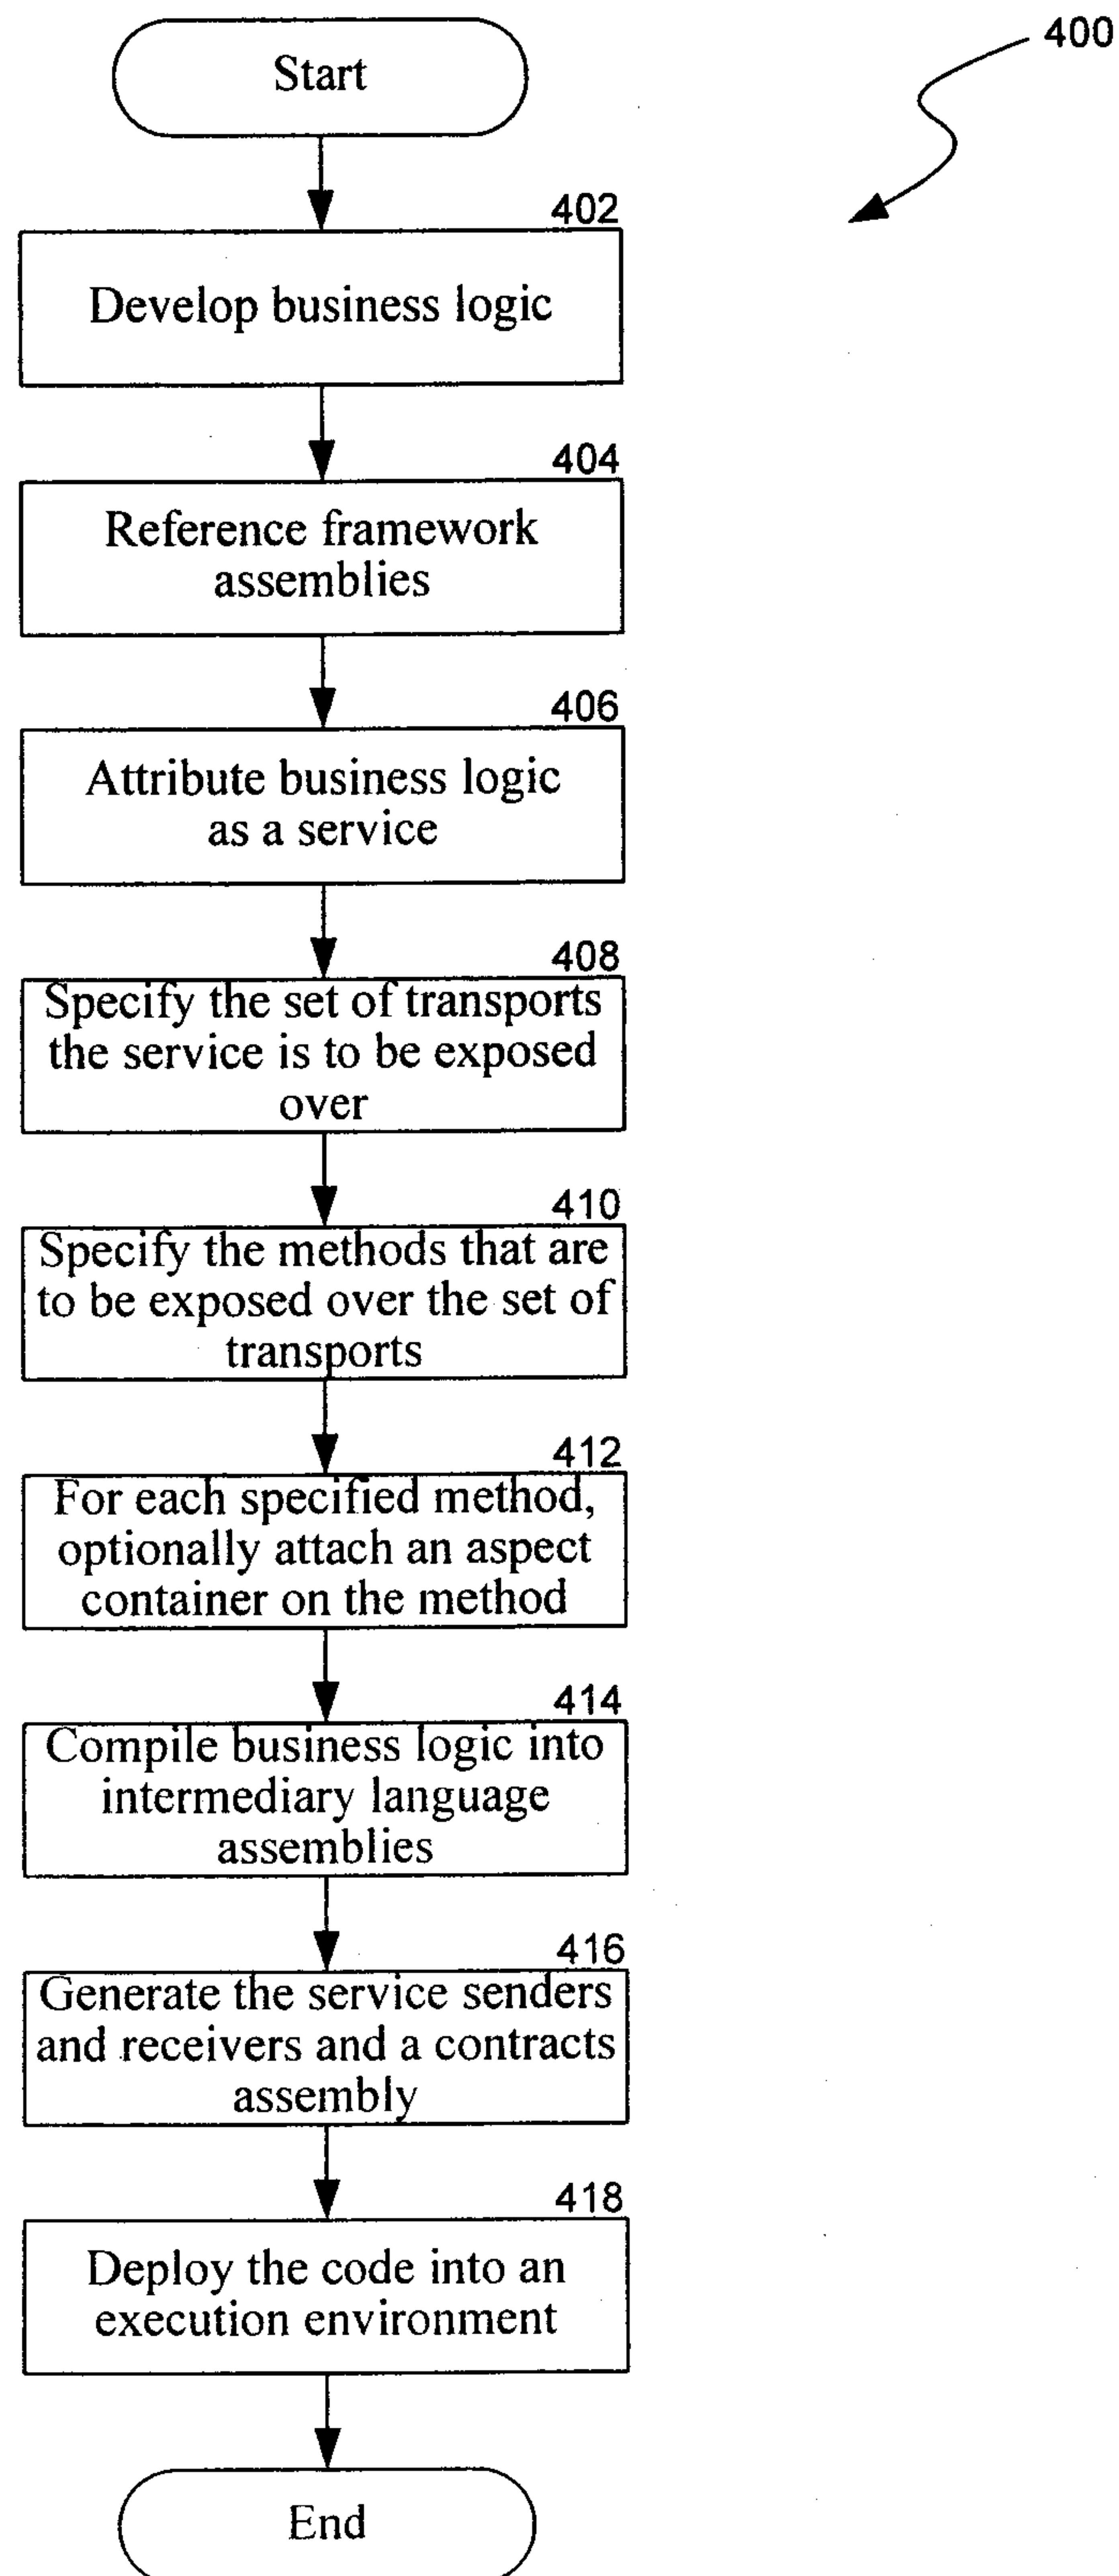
Start

400

402
Develop business logic

404
Reference framework assemblies

406
Attribute business logic as a service

408
Specify the set of transports the service is to be exposed over

410
Specify the methods that are to be exposed over the set of transports

412
For each specified method, optionally attach an aspect container on the method

414
Compile business logic into intermediary language assemblies

416
Generate the service senders and receivers and a contracts assembly

418
Deploy the code into an execution environment

End